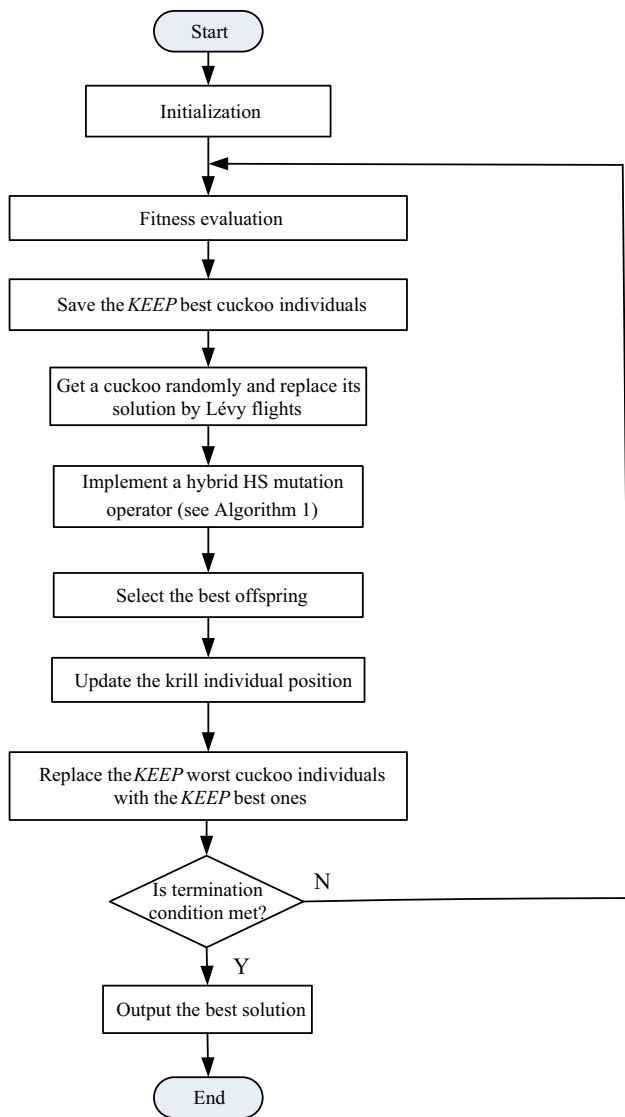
Start

Initialization

Fitness evaluation

Save the *KEEP* best cuckoo individuals

Get a cuckoo randomly and replace its solution by Lévy flights

Implement a hybrid HS mutation operator (see Algorithm 1)

Select the best offspring

Update the krill individual position

Replace the *KEEP* worst cuckoo individuals with the *KEEP* best ones

Is termination condition met?

N

Y

Output the best solution

End